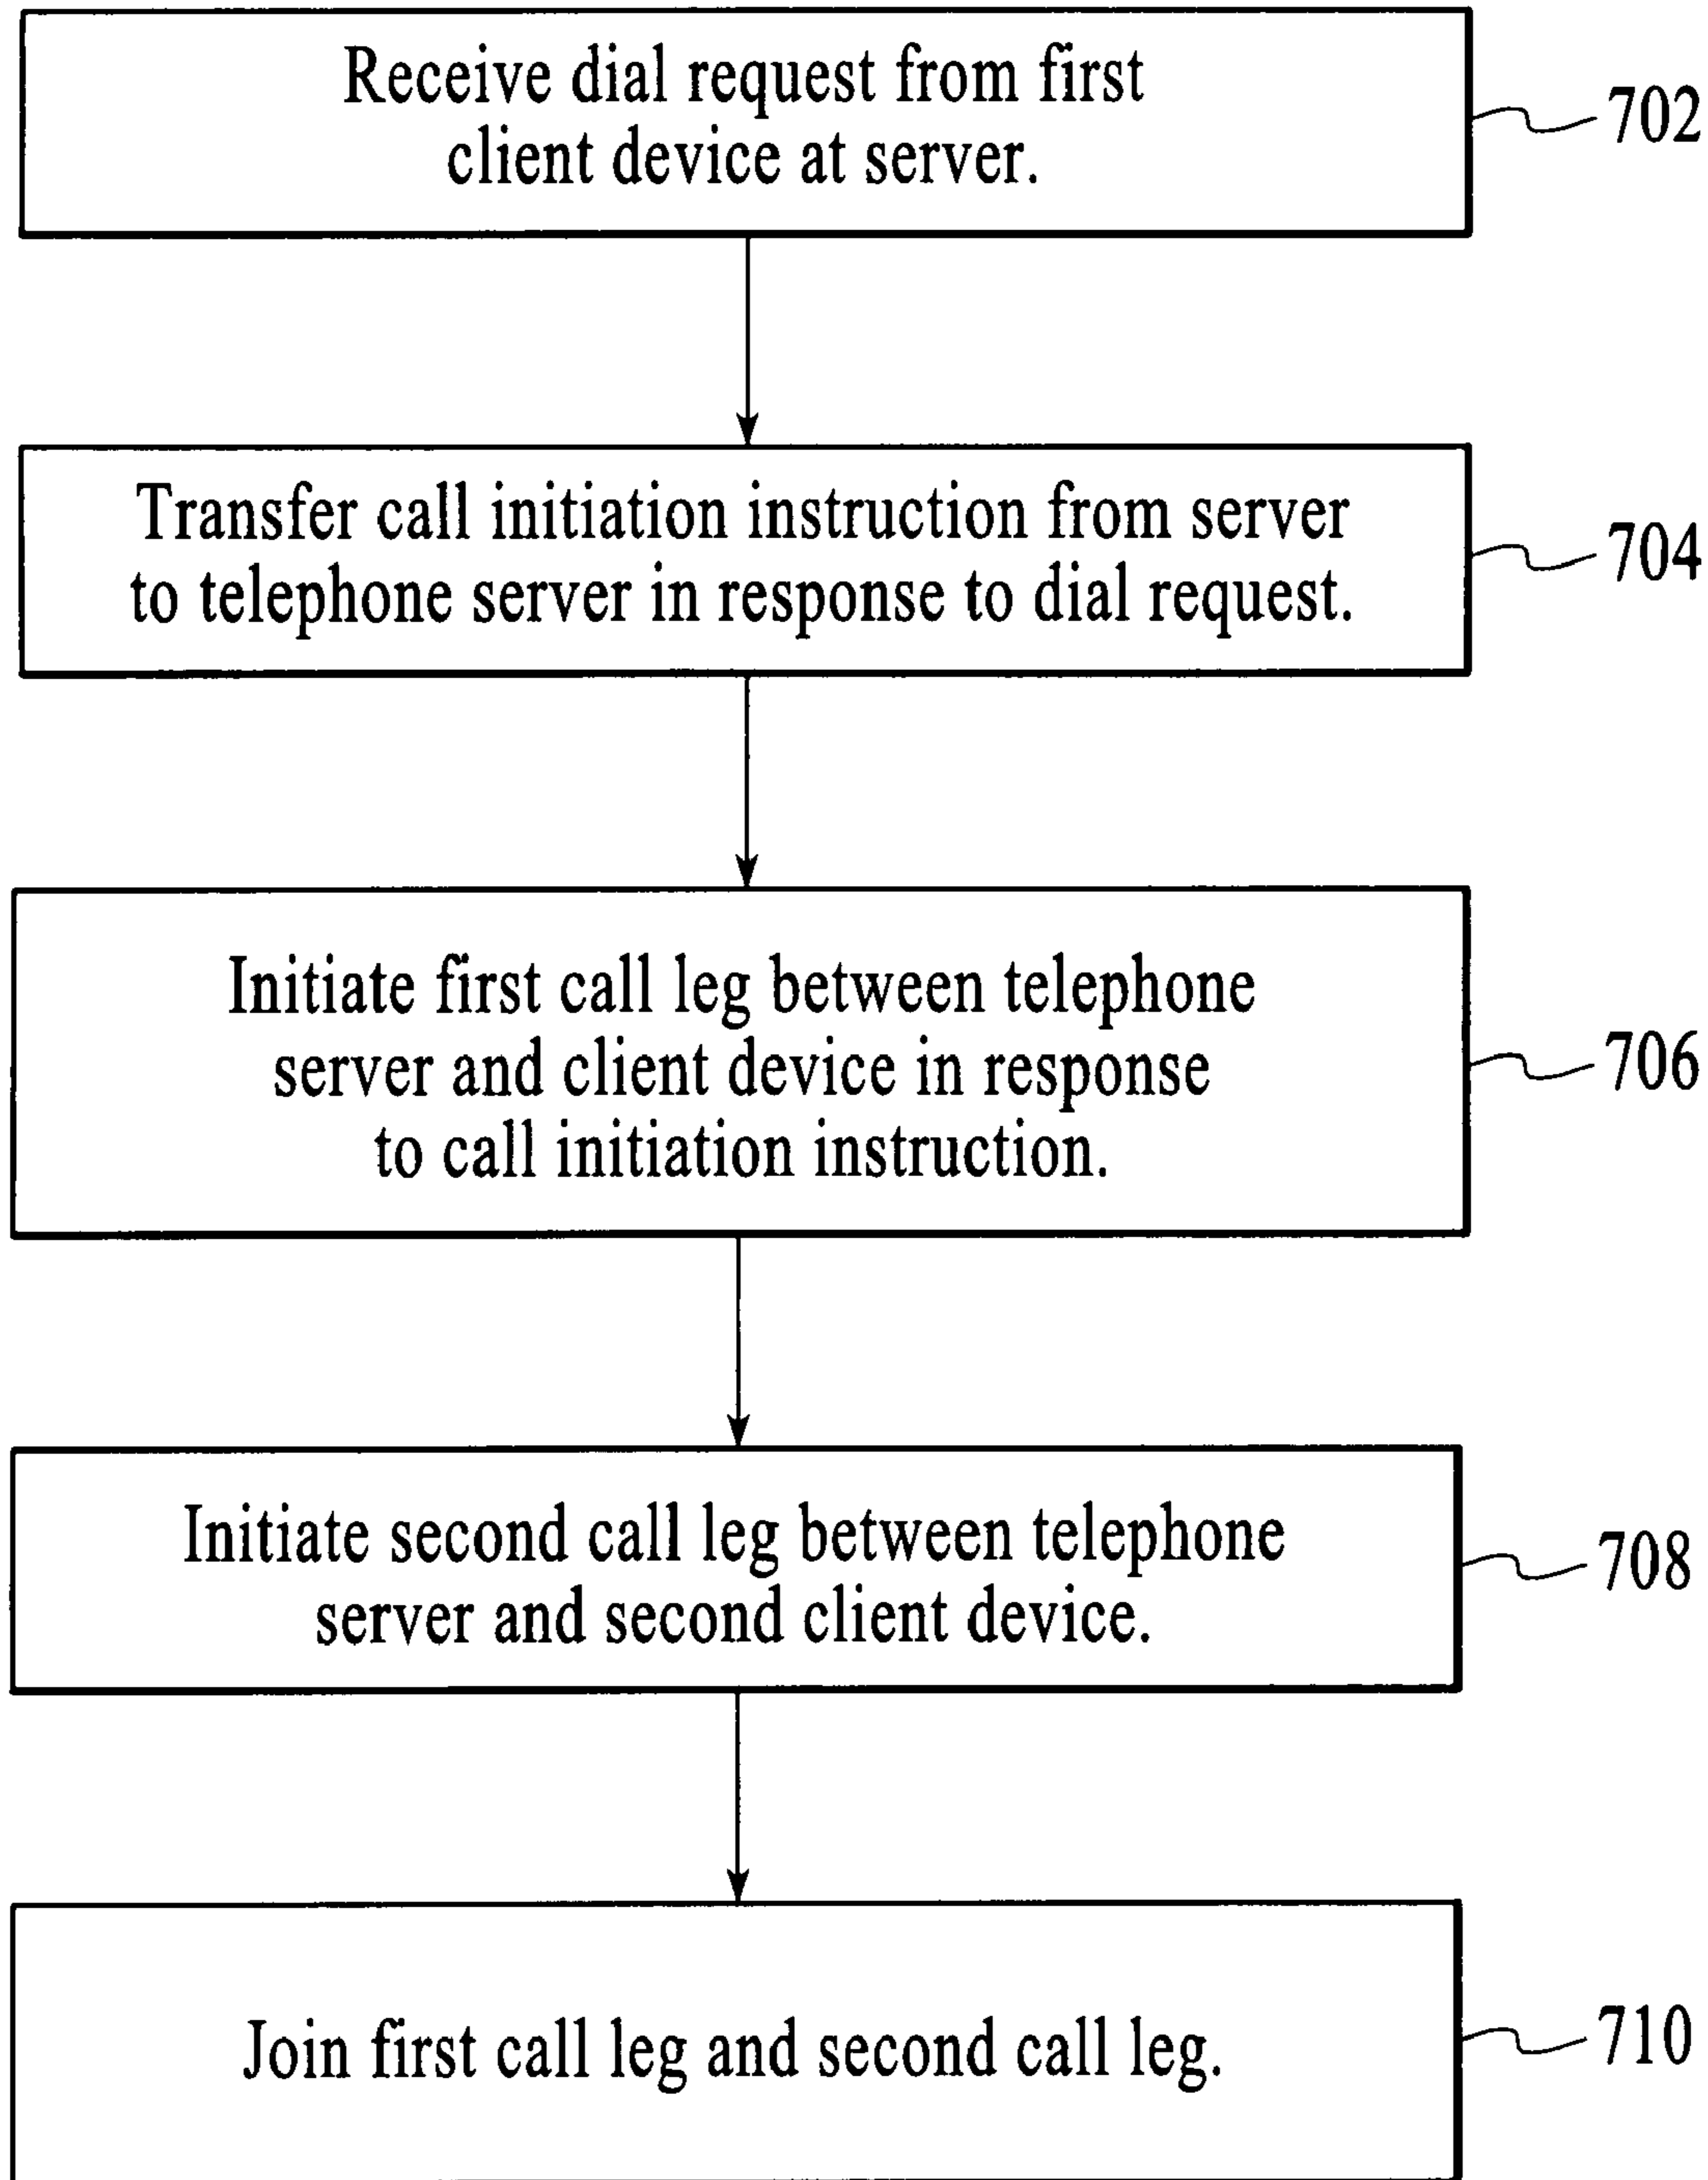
Receive dial request from first client device at server.

702

Transfer call initiation instruction from server to telephone server in response to dial request.

704

Initiate first call leg between telephone server and client device in response to call initiation instruction.

706

Initiate second call leg between telephone server and second client device.

708

Join first call leg and second call leg.

710